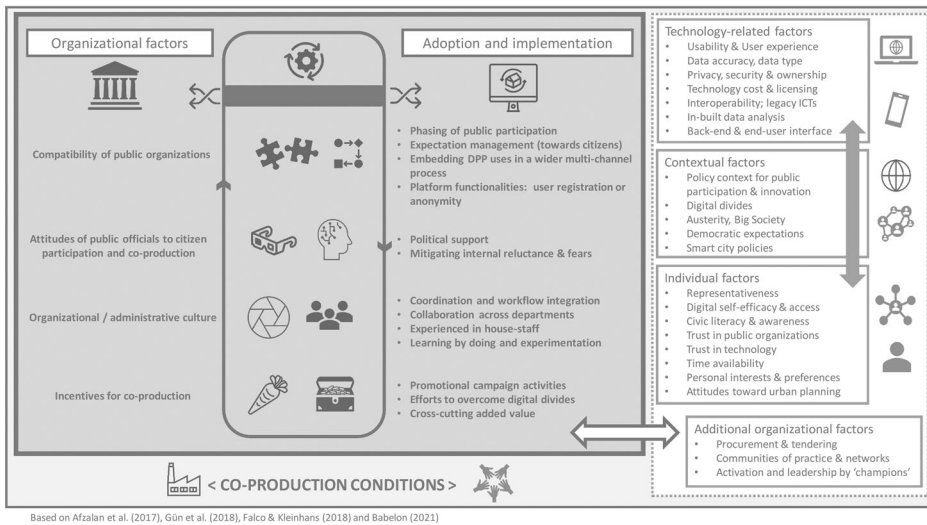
Organizational factors

Compatibility of public organizations

Attitudes of public officials to citizen participation and co-production

Organizational / administrative culture

Incentives for co-production

Adoption and implementation

- Phasing of public participation
- Expectation management (towards citizens)
- Embedding DPP uses in a wider multi-channel process
- Platform functionalities: user registration or anonymity

- Political support
- Mitigating internal reluctance & fears

- Coordination and workflow integration
- Collaboration across departments
- Experienced in house-staff
- Learning by doing and experimentation

- Promotional campaign activities
- Efforts to overcome digital divides
- Cross-cutting added value

Technology-related factors
- Usability & User experience
- Data accuracy, data type
- Privacy, security & ownership
- Technology cost & licensing
- Interoperability; legacy ICTs
- In-built data analysis
- Back-end & end-user interface

Contextual factors
- Policy context for public participation & innovation
- Digital divides
- Austerity, Big Society
- Democratic expectations
- Smart city policies

Individual factors
- Representativeness
- Digital self-efficacy & access
- Civic literacy & awareness
- Trust in public organizations
- Trust in technology
- Time availability
- Personal interests & preferences
- Attitudes toward urban planning

Additional organizational factors
- Procurement & tendering
- Communities of practice & networks
- Activation and leadership by 'champions'

< CO-PRODUCTION CONDITIONS >

Based on Afzalan et al. (2017), Gün et al. (2018), Falco & Kleinhans (2018) and Babelon (2021)